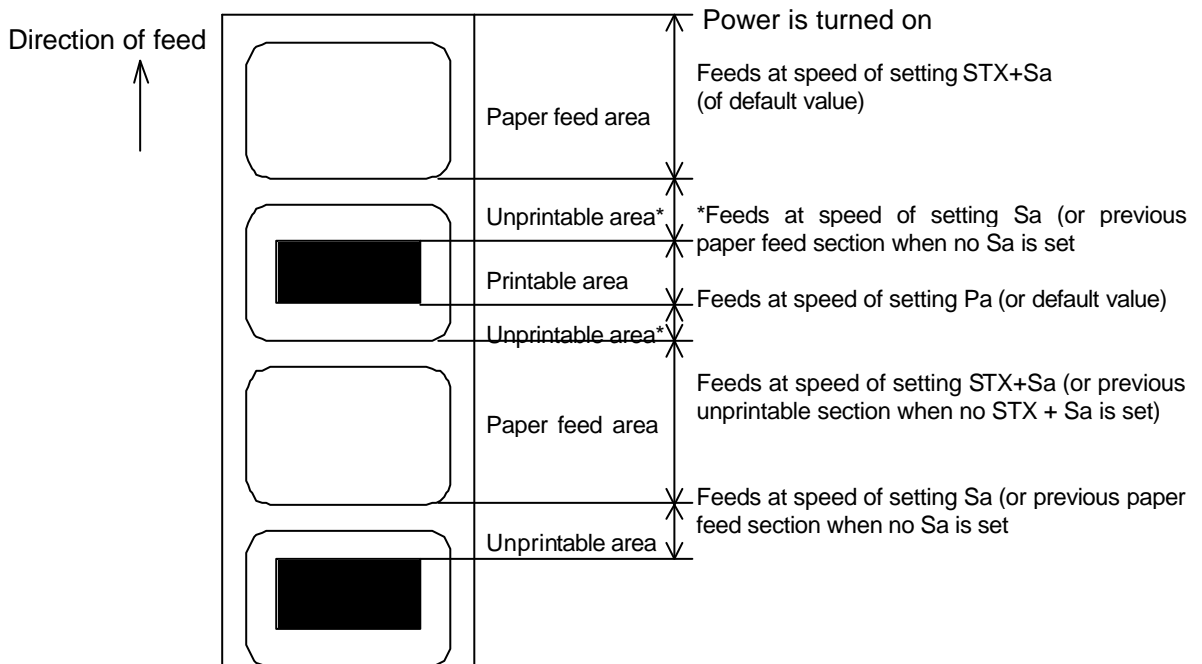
Direction of feed

Power is turned on

Paper feed area

Feeds at speed of setting STX+Sa (of default value)

Unprintable area*

*Feeds at speed of setting Sa (or previous paper feed section when no Sa is set

Printable area

Feeds at speed of setting Pa (or default value)

Unprintable area*

Paper feed area

Feeds at speed of setting STX+Sa (or previous unprintable section when no STX + Sa is set)

Feeds at speed of setting Sa (or previous paper feed section when no Sa is set

Unprintable area